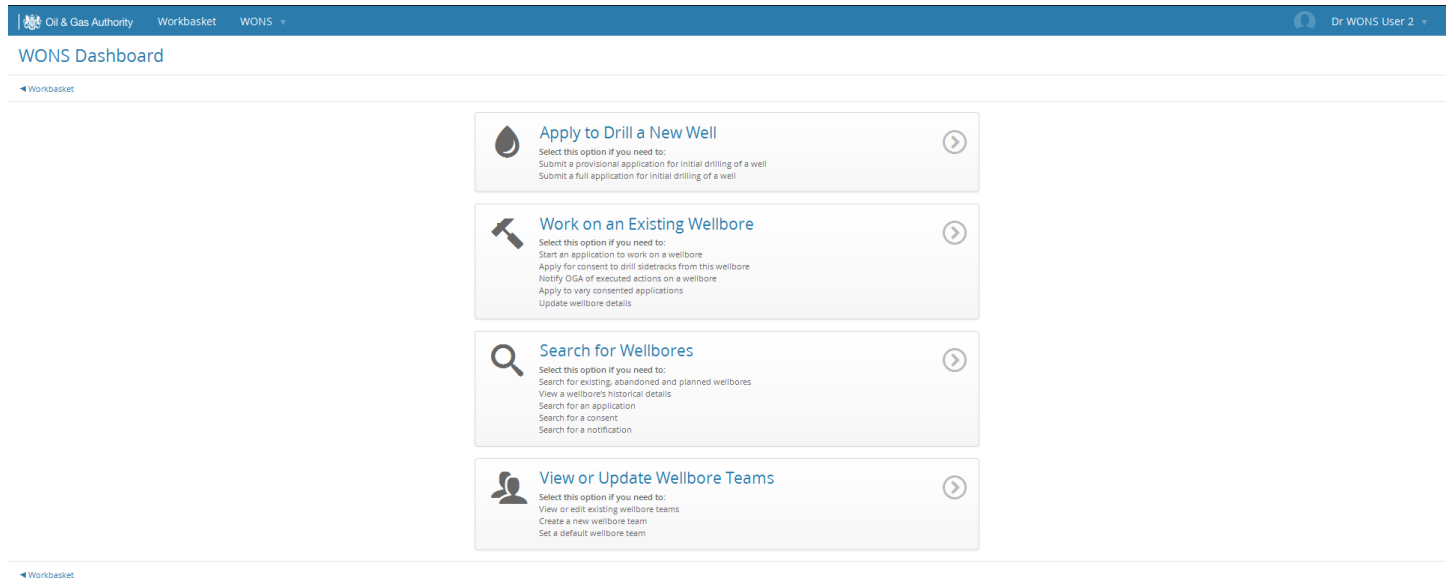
Oil & Gas Authority Workbasket WONS

Dr WONS User 2

WONS Dashboard

◄ Workbasket

Apply to Drill a New Well
Select this option if you need to:
Submit a provisional application for initial drilling of a well
Submit a full application for initial drilling of a well

Work on an Existing Wellbore
Select this option if you need to:
Start an application to work on a wellbore
Apply for consent to drill sidetracks from this wellbore
Notify OGA of executed actions on a wellbore
Apply to vary consented applications
Update wellbore details

Search for Wellbores
Select this option if you need to:
Search for existing, abandoned and planned wellbores
View a wellbore's historical details
Search for an application
Search for a consent
Search for a notification

View or Update Wellbore Teams
Select this option if you need to:
View or edit existing wellbore teams
Create a new wellbore team
Set a default wellbore team

◄ Workbasket